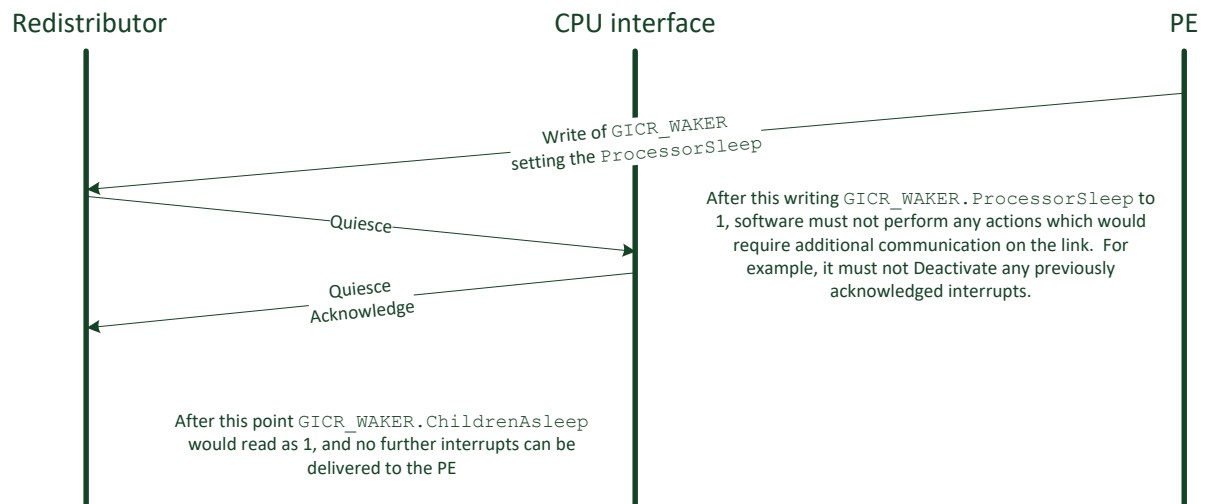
Redistributor

CPU interface

PE

Write of GICR_WAKER setting the ProcessorSleep

After this writing GICR_WAKER.ProcessorSleep to 1, software must not perform any actions which would require additional communication on the link. For example, it must not Deactivate any previously acknowledged interrupts.

Quiesce

Quiesce Acknowledge

After this point GICR_WAKER.ChildrenAsleep would read as 1, and no further interrupts can be delivered to the PE